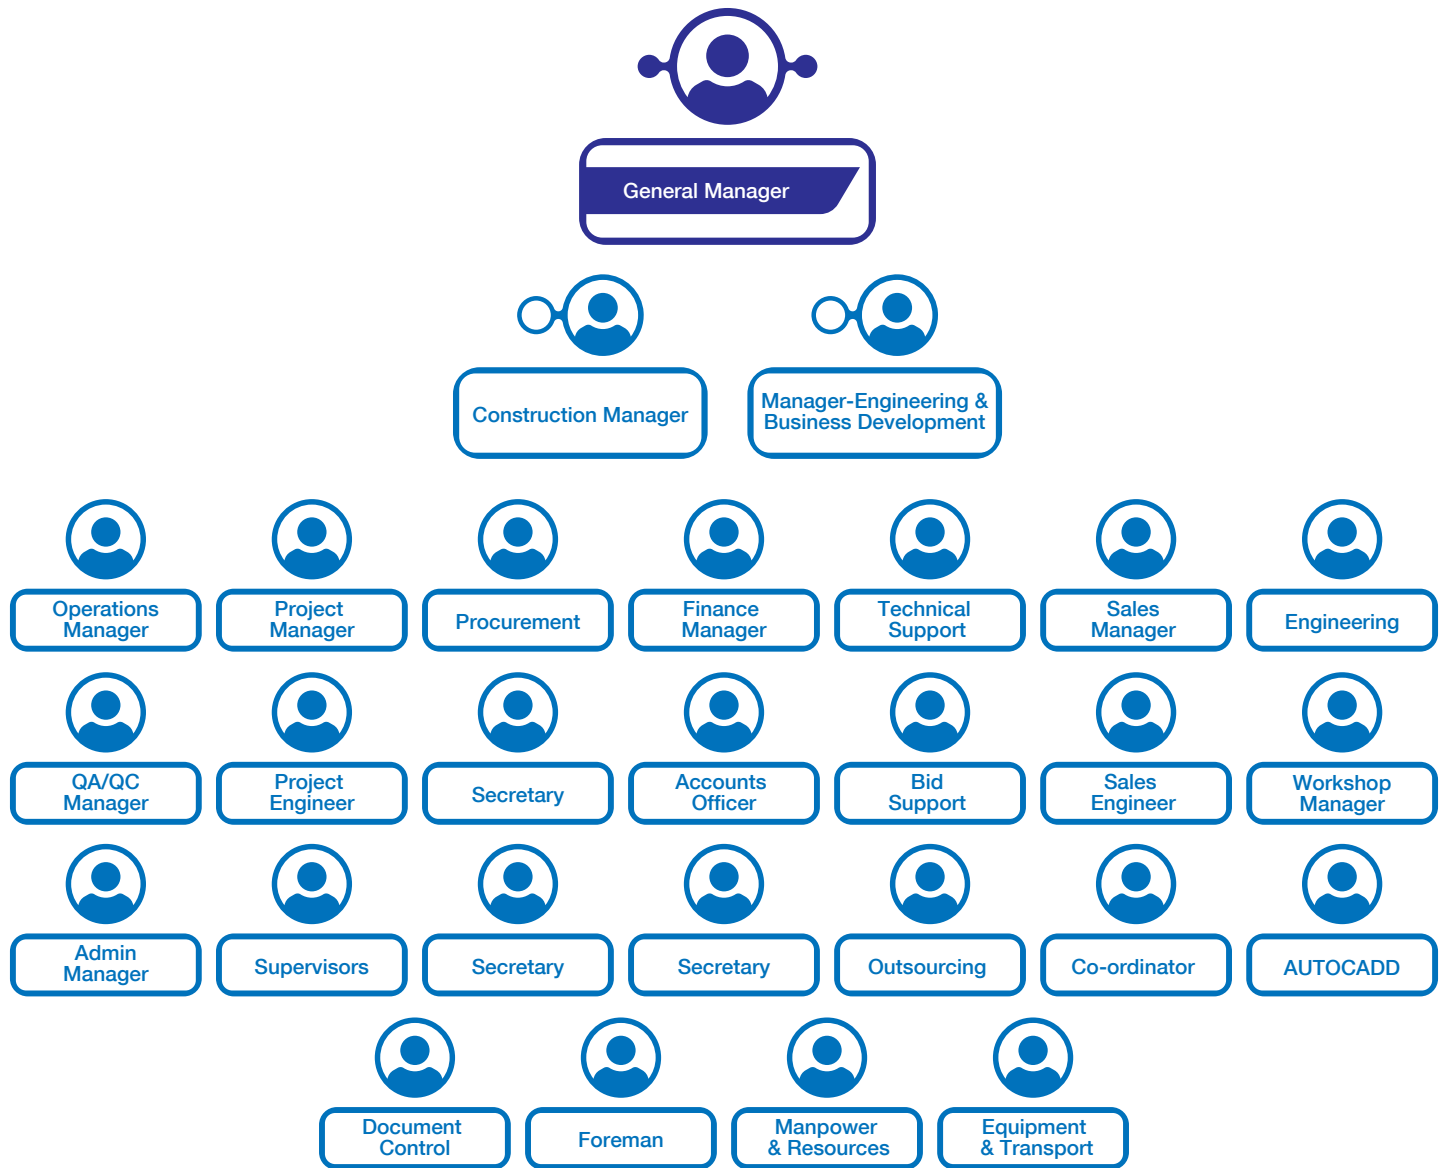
General Manager

Construction Manager

Manager-Engineering & Business Development

Operations Manager

Project Manager

Procurement

Finance Manager

Technical Support

Sales Manager

Engineering

QA/QC Manager

Project Engineer

Secretary

Accounts Officer

Bid Support

Sales Engineer

Workshop Manager

Admin Manager

Supervisors

Secretary

Secretary

Outsourcing

Co-ordinator

AUTOCADD

Document Control

Foreman

Manpower & Resources

Equipment & Transport